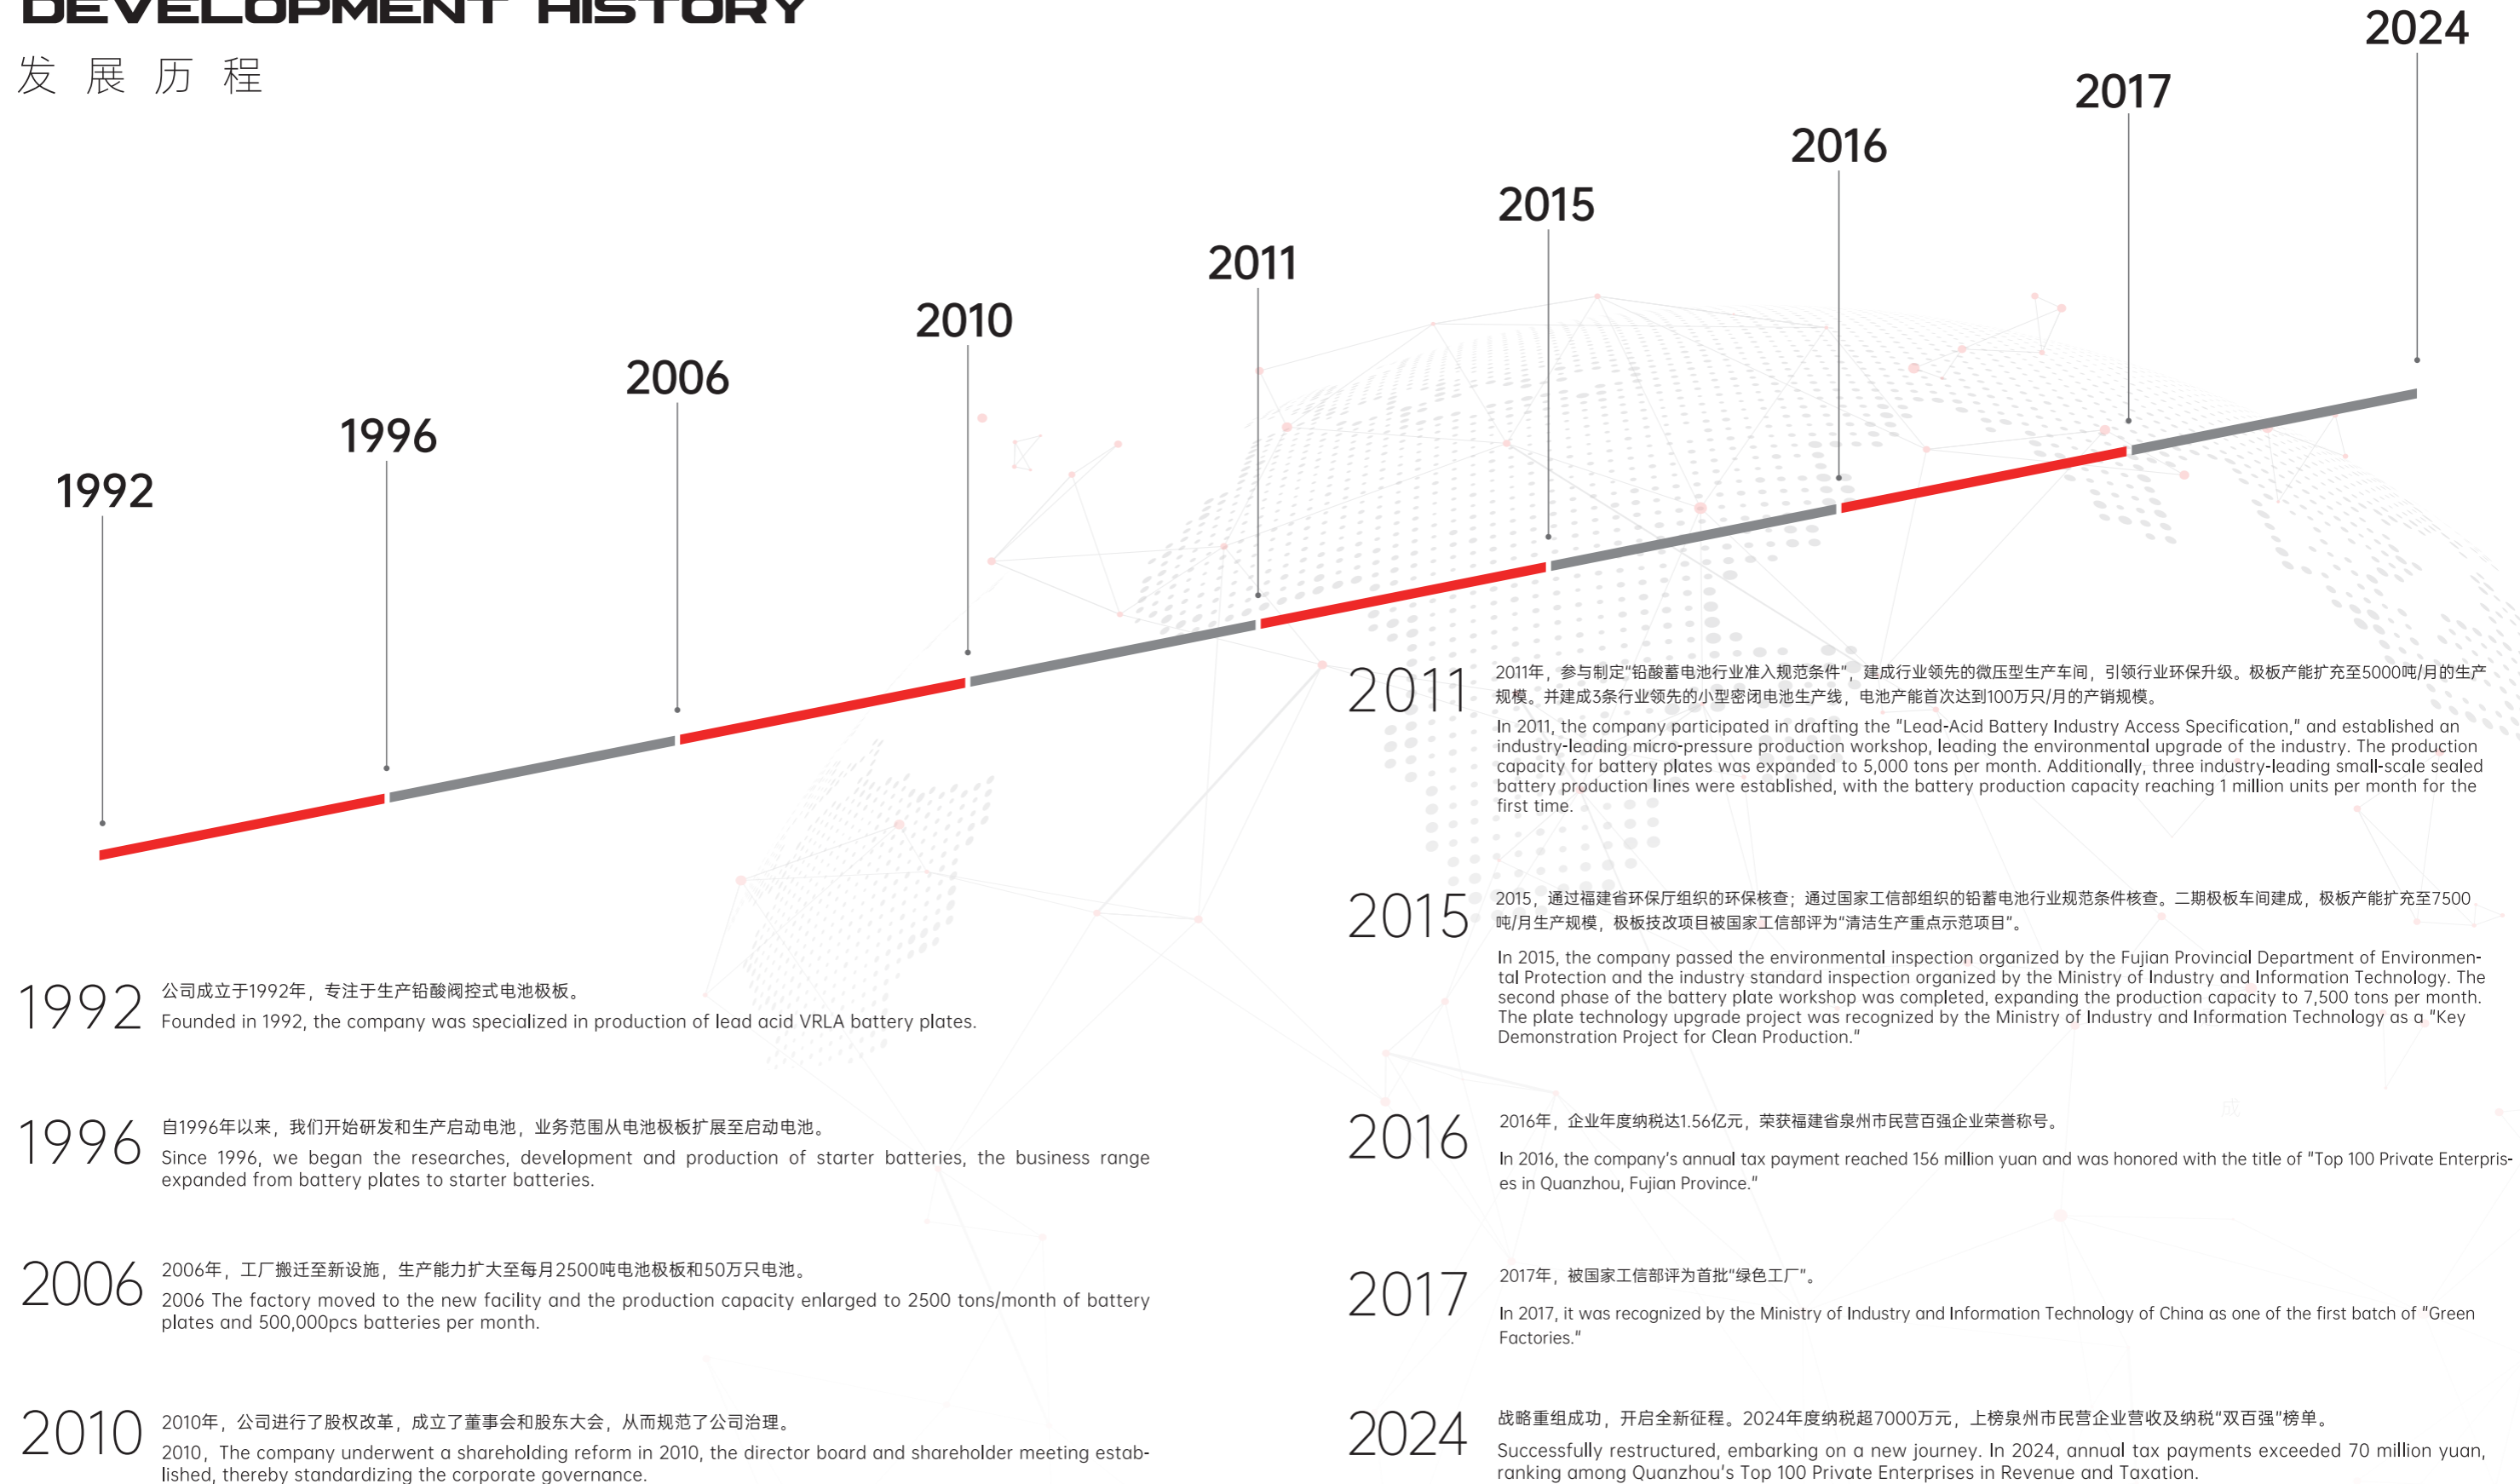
DEVELOPMENT HISTORY
发 展 历 程

2024
2017
2016
2015
2011
2010
2006
1996
1992

2011 2011年，参与制定"铅酸蓄电池行业准入规范条件"，建成行业领先的微压型生产车间，引领行业环保升级。极板产能扩充至5000吨/月的生产规模。并建成3条行业领先的小型密闭电池生产线，电池产能首次达到100万只/月的产销规模。
In 2011, the company participated in drafting the "Lead-Acid Battery Industry Access Specification," and established an industry-leading micro-pressure production workshop, leading the environmental upgrade of the industry. The production capacity for battery plates was expanded to 5,000 tons per month. Additionally, three industry-leading small-scale sealed battery production lines were established, with the battery production capacity reaching 1 million units per month for the first time.

2015 2015，通过福建省环保厅组织的环保核查；通过国家工信部组织的铅蓄电池行业规范条件核查。二期极板车间建成，极板产能扩充至7500吨/月生产规模，极板技改项目被国家工信部评为"清洁生产重点示范项目"。
In 2015, the company passed the environmental inspection organized by the Fujian Provincial Department of Environmental Protection and the industry standard inspection organized by the Ministry of Industry and Information Technology. The second phase of the battery plate workshop was completed, expanding the production capacity to 7,500 tons per month. The plate technology upgrade project was recognized by the Ministry of Industry and Information Technology as a "Key Demonstration Project for Clean Production."

1992 公司成立于1992年，专注于生产铅酸阀控式电池极板。
Founded in 1992, the company was specialized in production of lead acid VRLA battery plates.

2016 2016年，企业年度纳税达1.56亿元，荣获福建省泉州市民营百强企业荣誉称号。
In 2016, the company's annual tax payment reached 156 million yuan and was honored with the title of "Top 100 Private Enterprises in Quanzhou, Fujian Province."

1996 自1996年以来，我们开始研发和生产启动电池，业务范围从电池极板扩展至启动电池。
Since 1996, we began the researches, development and production of starter batteries, the business range expanded from battery plates to starter batteries.

2006 2006年，工厂搬迁至新设施，生产能力扩大至每月2500吨电池极板和50万只电池。
2006 The factory moved to the new facility and the production capacity enlarged to 2500 tons/month of battery plates and 500,000pcs batteries per month.

2017 2017年，被国家工信部评为首批"绿色工厂"。
In 2017, it was recognized by the Ministry of Industry and Information Technology of China as one of the first batch of "Green Factories."

2010 2010年，公司进行了股权改革，成立了董事会和股东大会，从而规范了公司治理。
2010, The company underwent a shareholding reform in 2010, the director board and shareholder meeting established, thereby standardizing the corporate governance.

2024 战略重组成功，开启全新征程。2024年度纳税超7000万元，上榜泉州市民营企业营收及纳税"双百强"榜单。
Successfully restructured, embarking on a new journey. In 2024, annual tax payments exceeded 70 million yuan, ranking among Quanzhou's Top 100 Private Enterprises in Revenue and Taxation.